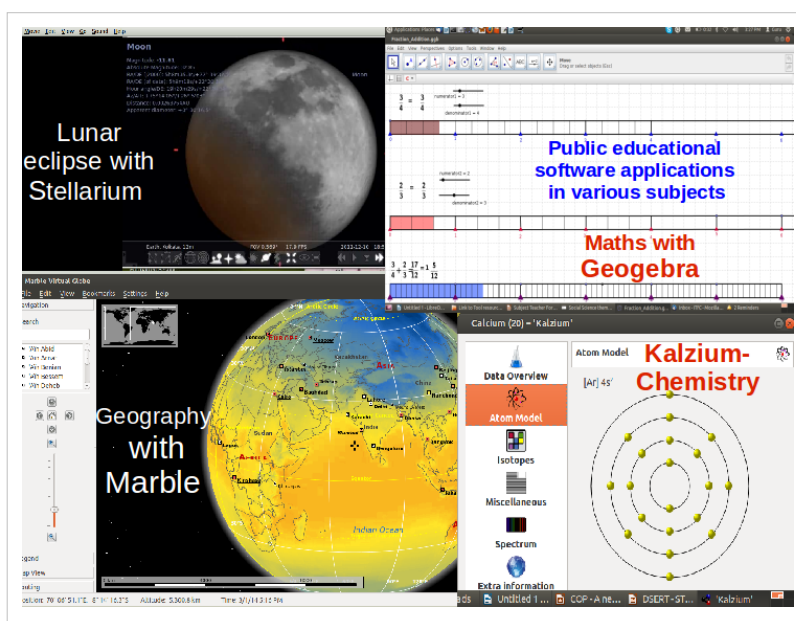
Moon

Lunar eclipse with Stellarium

Public educational software applications in various subjects

$\frac{3}{4} = \frac{3}{4}$

$\frac{2}{3} = \frac{2}{3}$

$\frac{3}{4} + \frac{2}{3} = \frac{17}{12} = 1\frac{5}{12}$

Maths with Geogebra

Marble Virtual Globe

File Edit View Bookmarks Settings Help

Navigation

Search

Geography with Marble

Indian Ocean

Altitude: 5,300.8 km

Calcium (20) - 'Kalzium'

Data Overview

Atom Model

Isotopes

Miscellaneous

Spectrum

Extra information

Atom Model

[Ar] 4s²

Kalzium-Chemistry

Untitled 1 ...

COP - A ne...

DSERT - ST...

'Kalzium'